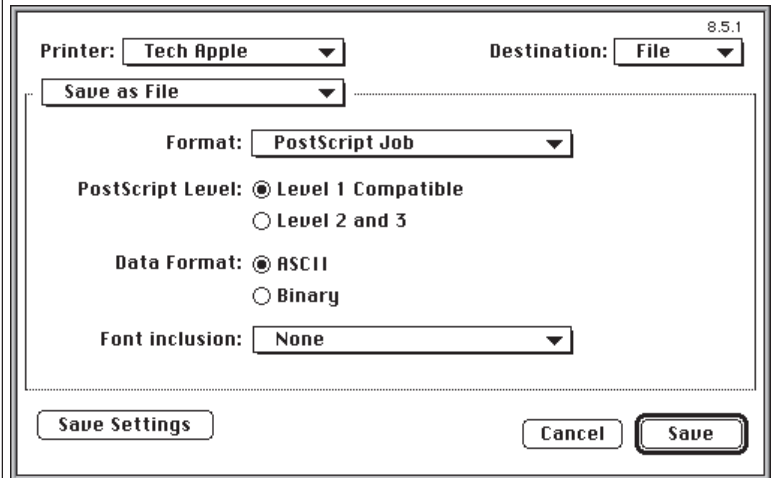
8.5.1

Printer: Tech Apple

Destination: File

Save as File

Format: PostScript Job

PostScript Level: Level 1 Compatible

Level 2 and 3

Data Format: ASCII

Binary

Font inclusion: None

Save Settings

Cancel

Save